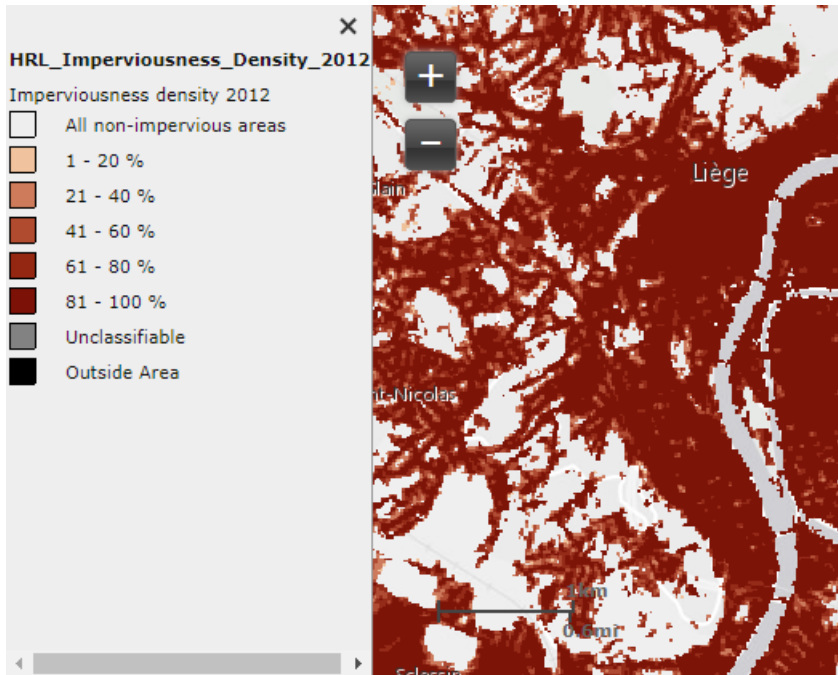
×
HRL_Imperviousness_Density_2012
Imperviousness density 2012
All non-impervious areas
1 - 20 %
21 - 40 %
41 - 60 %
61 - 80 %
81 - 100 %
Unclassifiable
Outside Area

+
−
Liège
lain
nt-Nicolas
1km
0.6mi
Seraing